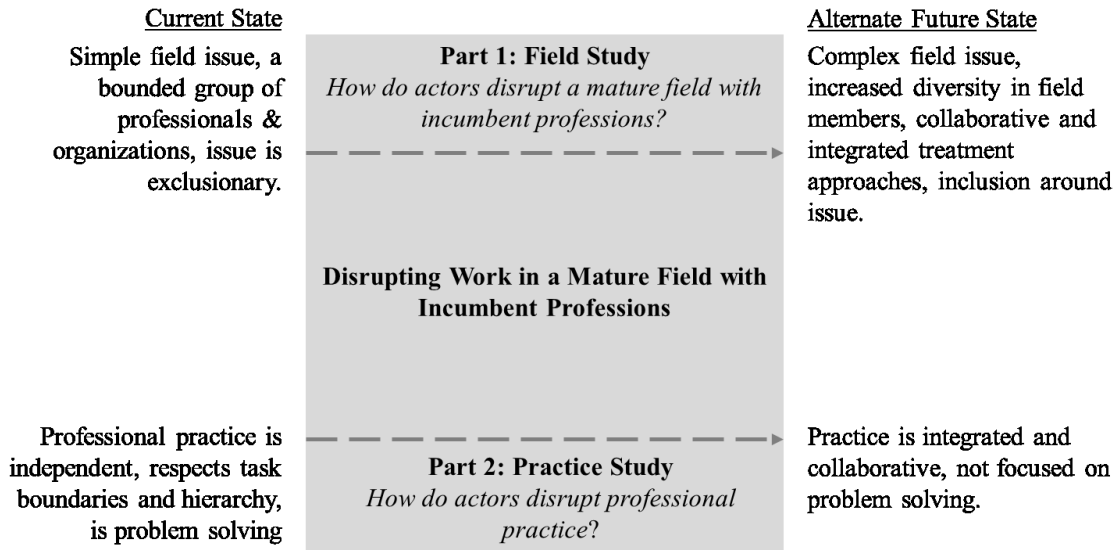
Current State

Simple field issue, a bounded group of professionals & organizations, issue is exclusionary.

Professional practice is independent, respects task boundaries and hierarchy, is problem solving

Part 1: Field Study
*How do actors disrupt a mature field with incumbent professions?*

Disrupting Work in a Mature Field with Incumbent Professions

Part 2: Practice Study
*How do actors disrupt professional practice*?

Alternate Future State

Complex field issue, increased diversity in field members, collaborative and integrated treatment approaches, inclusion around issue.

Practice is integrated and collaborative, not focused on problem solving.